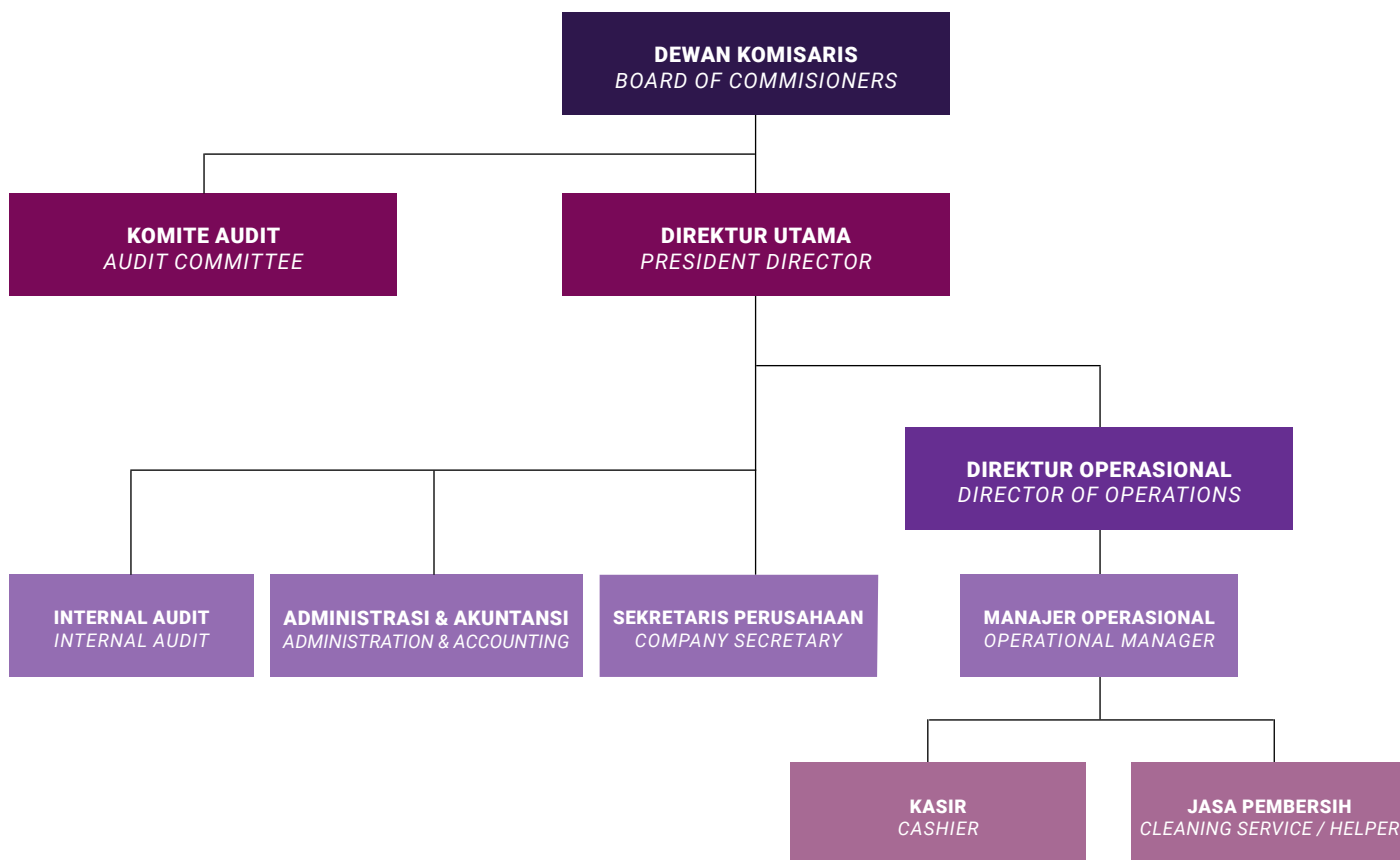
DEWAN KOMISARIS
*BOARD OF COMMISIONERS*

KOMITE AUDIT
*AUDIT COMMITTEE*

DIREKTUR UTAMA
*PRESIDENT DIRECTOR*

DIREKTUR OPERASIONAL
*DIRECTOR OF OPERATIONS*

INTERNAL AUDIT
*INTERNAL AUDIT*

ADMINISTRASI & AKUNTANSI
*ADMINISTRATION & ACCOUNTING*

SEKRETARIS PERUSAHAAN
*COMPANY SECRETARY*

MANAJER OPERASIONAL
*OPERATIONAL MANAGER*

KASIR
*CASHIER*

JASA PEMBERSIH
*CLEANING SERVICE / HELPER*